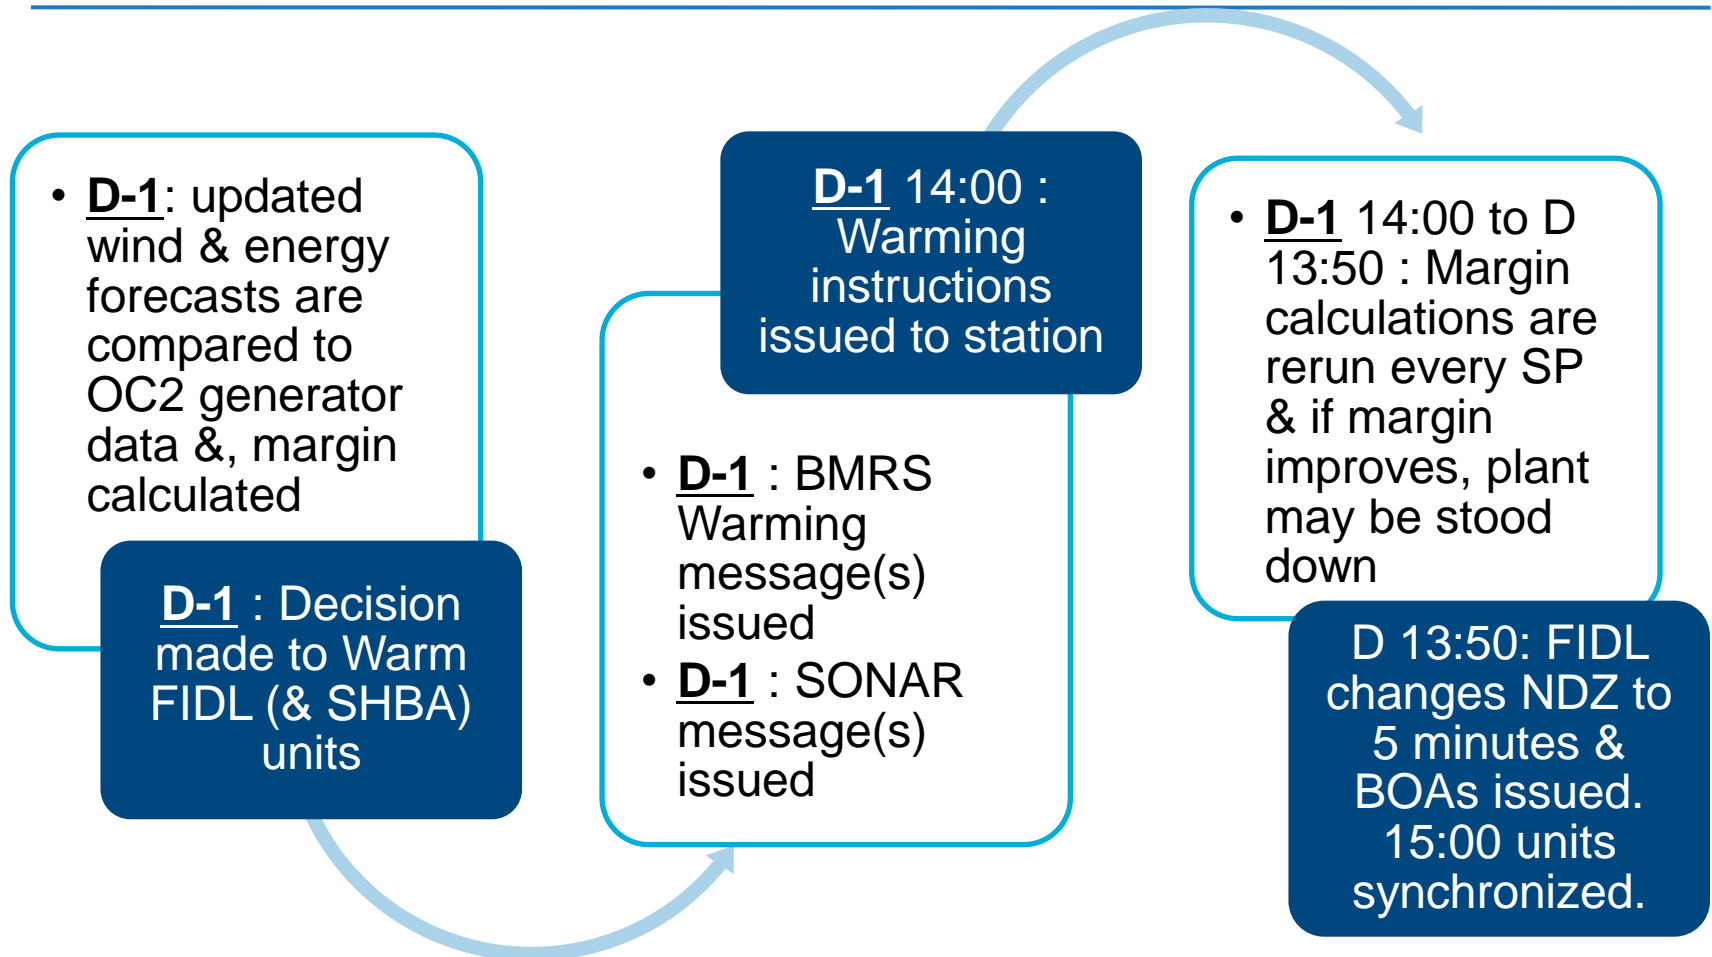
• D-1: updated wind & energy forecasts are compared to OC2 generator data &, margin calculated

D-1 : Decision made to Warm FIDL (& SHBA) units

D-1 14:00 : Warming instructions issued to station

• D-1 : BMRS Warming message(s) issued
• D-1 : SONAR message(s) issued

• D-1 14:00 to D 13:50 : Margin calculations are rerun every SP & if margin improves, plant may be stood down

D 13:50: FIDL changes NDZ to 5 minutes & BOAs issued. 15:00 units synchronized.